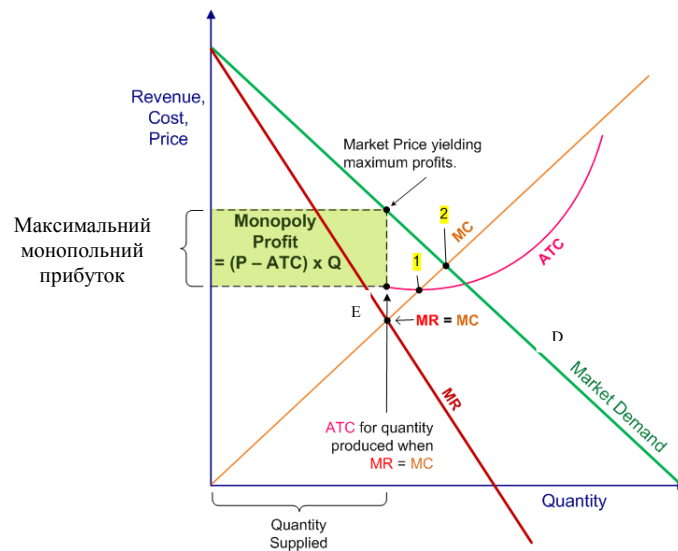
Revenue, Cost, Price

Market Price yielding maximum profits.

Максимальний монопольний прибуток

Monopoly Profit = (P – ATC) x Q

2

MC

1

ATC

E

MR = MC

D

Market Demand

MR

ATC for quantity produced when MR = MC

Quantity

Quantity Supplied